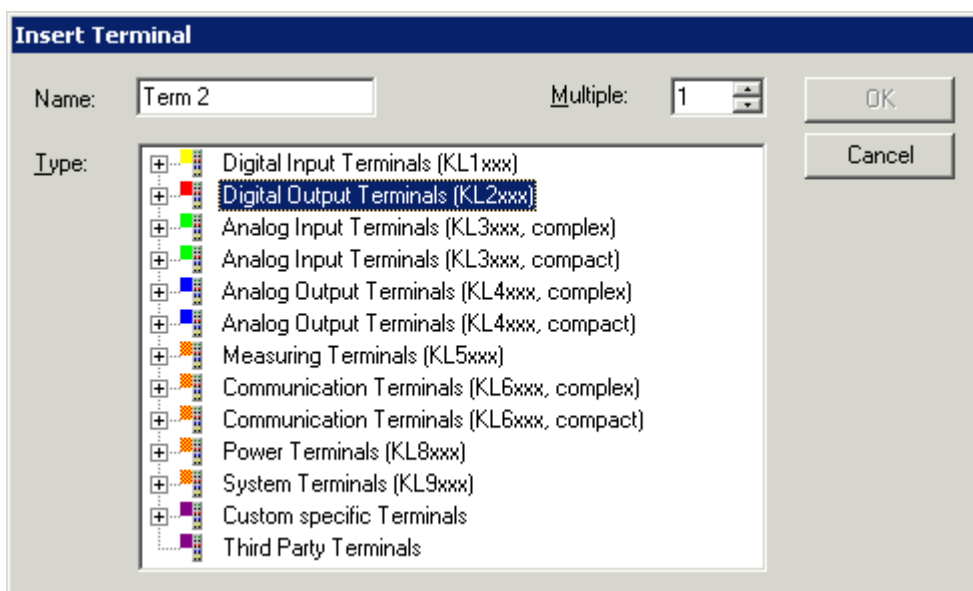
Insert Terminal

Name: Term 2

Multiple: 1

OK

Cancel

Type:

Digital Input Terminals (KL1xxx)
Digital Output Terminals (KL2xxx)
Analog Input Terminals (KL3xxx, complex)
Analog Input Terminals (KL3xxx, compact)
Analog Output Terminals (KL4xxx, complex)
Analog Output Terminals (KL4xxx, compact)
Measuring Terminals (KL5xxx)
Communication Terminals (KL6xxx, complex)
Communication Terminals (KL6xxx, compact)
Power Terminals (KL8xxx)
System Terminals (KL9xxx)
Custom specific Terminals
Third Party Terminals